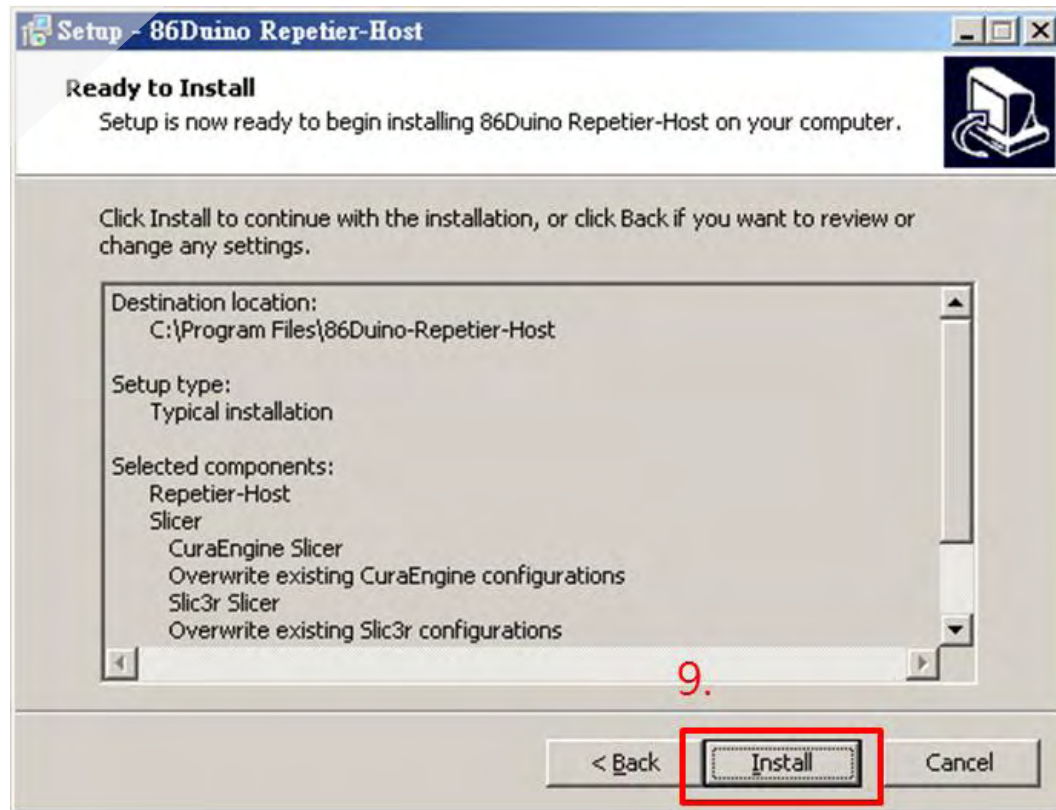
Setup - 86Duino Repetier-Host

Ready to Install
Setup is now ready to begin installing 86Duino Repetier-Host on your computer.

Click Install to continue with the installation, or click Back if you want to review or change any settings.

Destination location:
C:\Program Files\86Duino-Repetier-Host

Setup type:
Typical installation

Selected components:
Repetier-Host
Slicer
CuraEngine Slicer
Overwrite existing CuraEngine configurations
Slic3r Slicer
Overwrite existing Slic3r configurations

9.

< Back
Install
Cancel